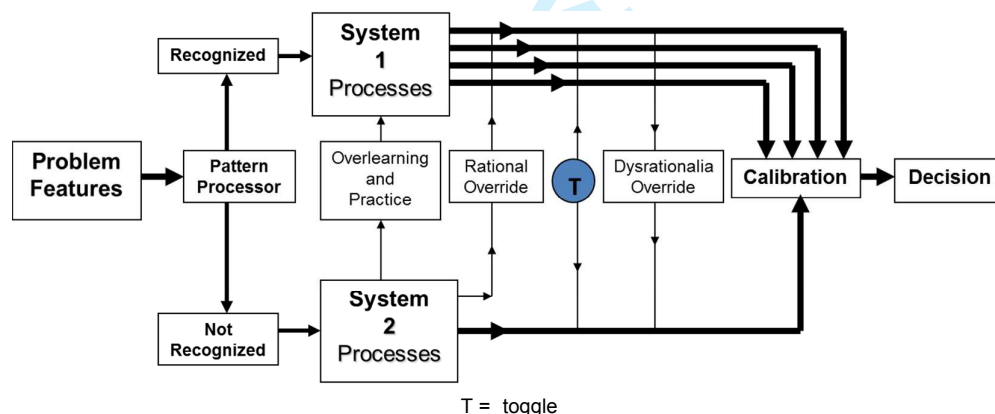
Recognized

System 1 Processes

Problem Features

Pattern Processor

Overlearning and Practice

Rational Override

T

Dysrationalia Override

Calibration

Decision

Not Recognized

System 2 Processes

T = toggle